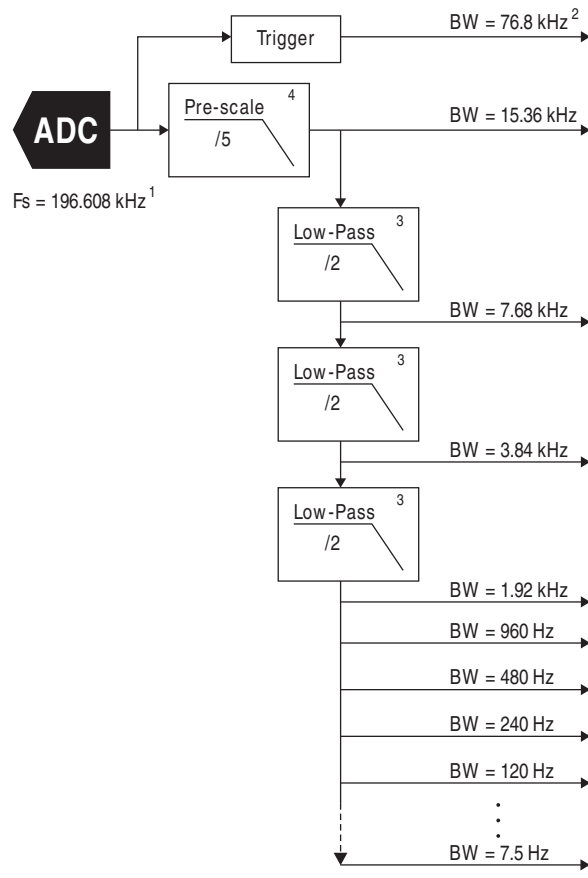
Trigger

BW = 76.8 kHz $^2$

ADC

Pre-scale $^4$

/5

BW = 15.36 kHz

Fs = 196.608 kHz $^1$

Low-Pass $^3$

/2

BW = 7.68 kHz

Low-Pass $^3$

/2

BW = 3.84 kHz

Low-Pass $^3$

/2

BW = 1.92 kHz

BW = 960 Hz

BW = 480 Hz

BW = 240 Hz

BW = 120 Hz

BW = 7.5 Hz